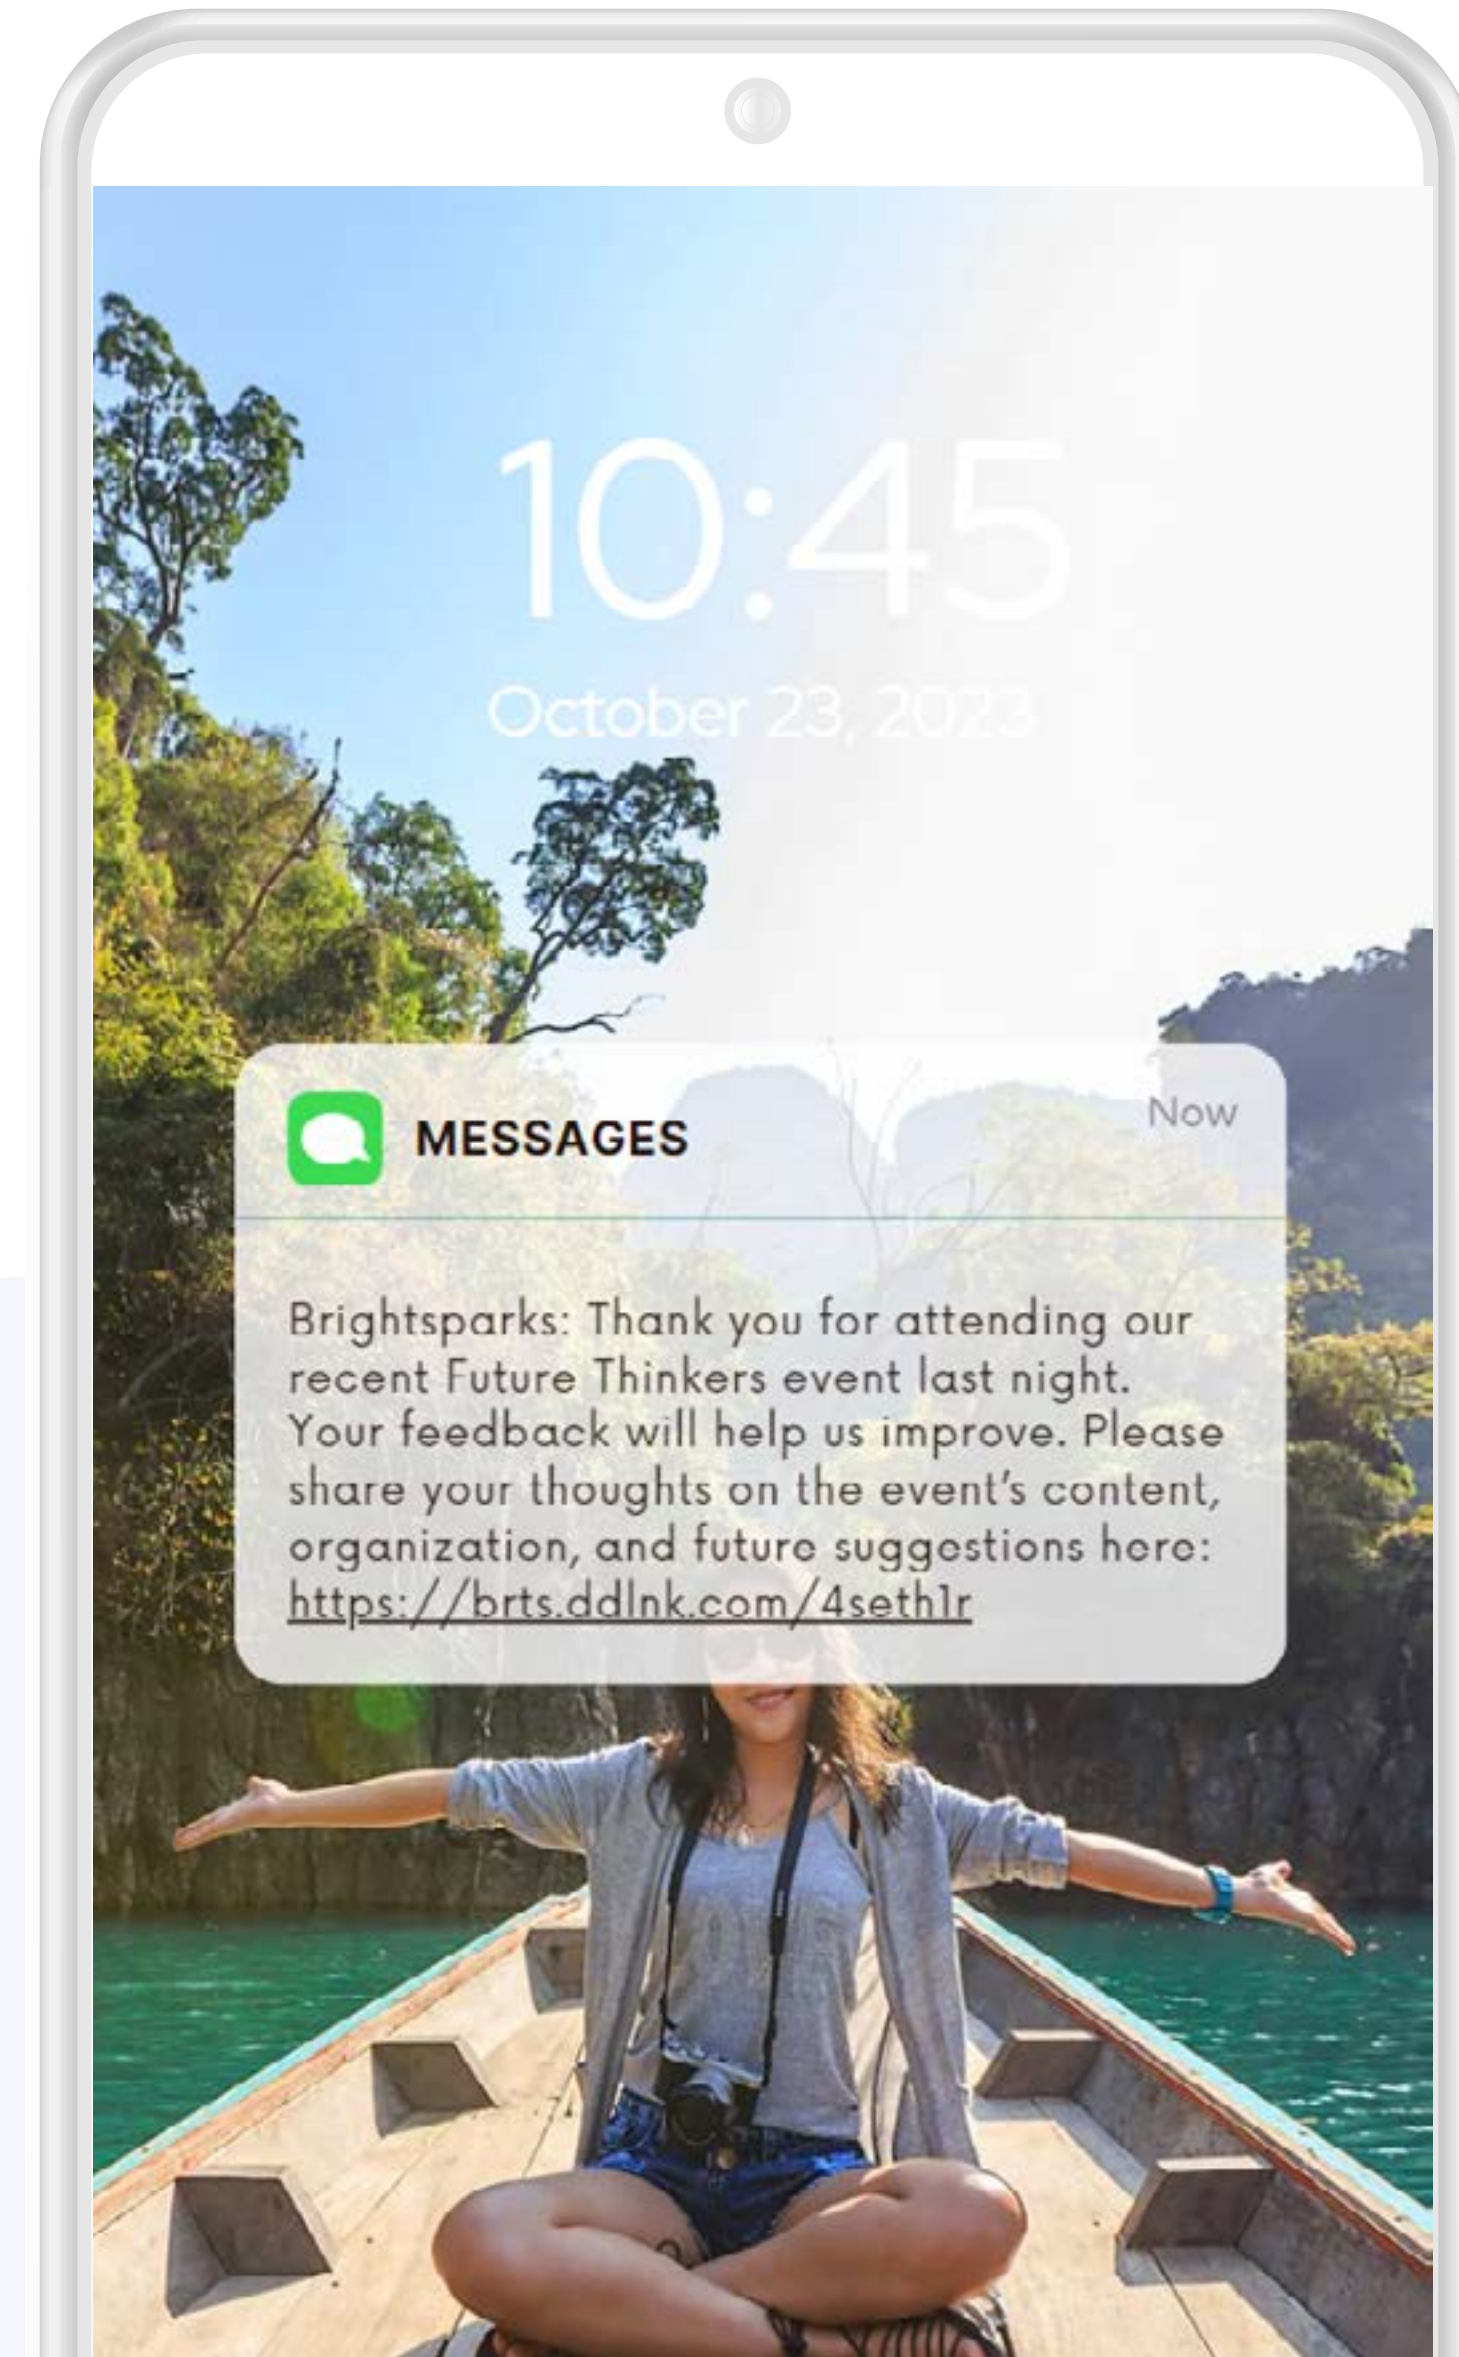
10:45

October 23, 2023

MESSAGES

Now

Brightsparks: Thank you for attending our recent Future Thinkers event last night. Your feedback will help us improve. Please share your thoughts on the event's content, organization, and future suggestions here: https://brts.ddlnk.com/4seth1r